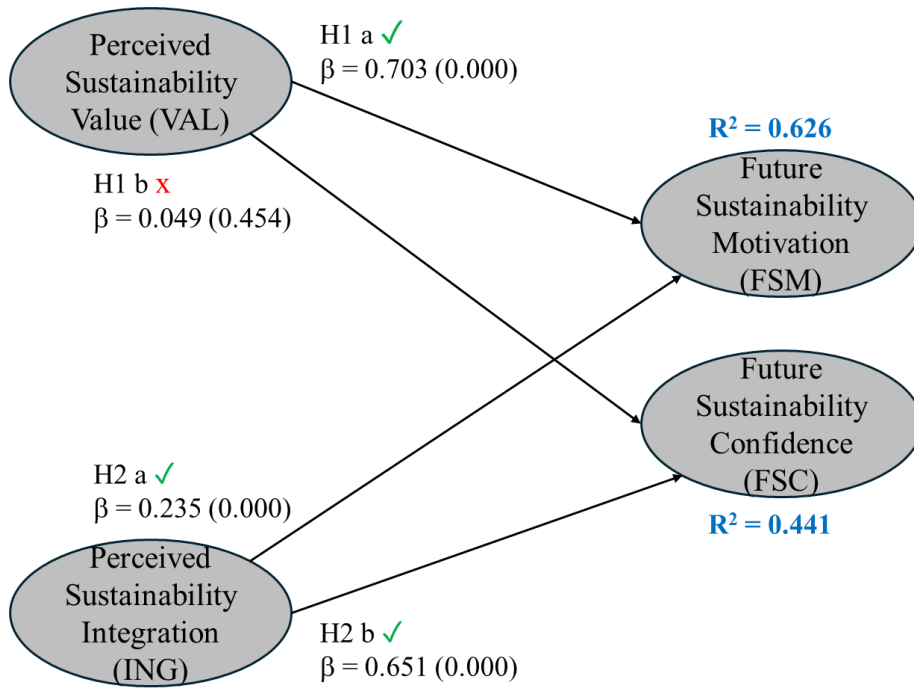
Perceived Sustainability Value (VAL)

H1 a ✓
β = 0.703 (0.000)

H1 b x
β = 0.049 (0.454)

$R^2 = 0.626$

Future Sustainability Motivation (FSM)

Future Sustainability Confidence (FSC)

$R^2 = 0.441$

H2 a ✓
β = 0.235 (0.000)

Perceived Sustainability Integration (ING)

H2 b ✓
β = 0.651 (0.000)